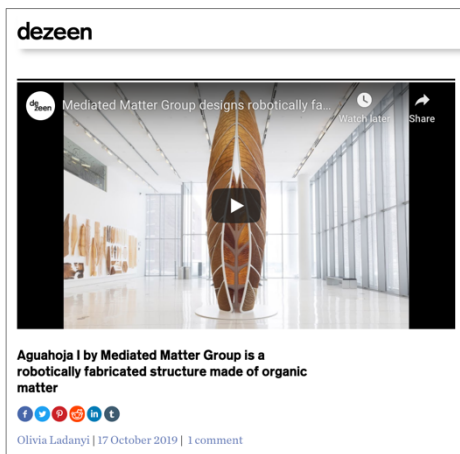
dezeen

de zeen

Mediated Matter Group designs robotically fa...

Watch later

Share

Aguahoja I by Mediated Matter Group is a robotically fabricated structure made of organic matter

Olivia Ladanyi | 17 October 2019 | 1 comment